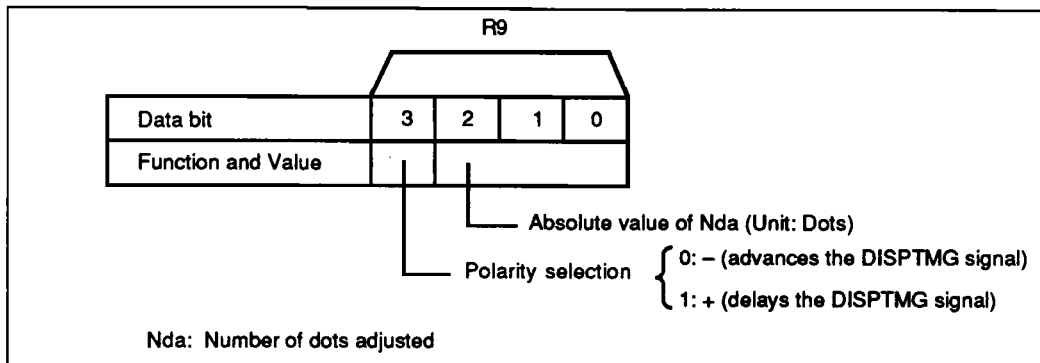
R9

| Data bit | 3 | 2 | 1 | 0 |
|---|---|---|---|---|
| Function and Value | | | | |

Absolute value of Nda (Unit: Dots)

Polarity selection { 0: – (advances the DISPTMG signal)
1: + (delays the DISPTMG signal)

Nda: Number of dots adjusted